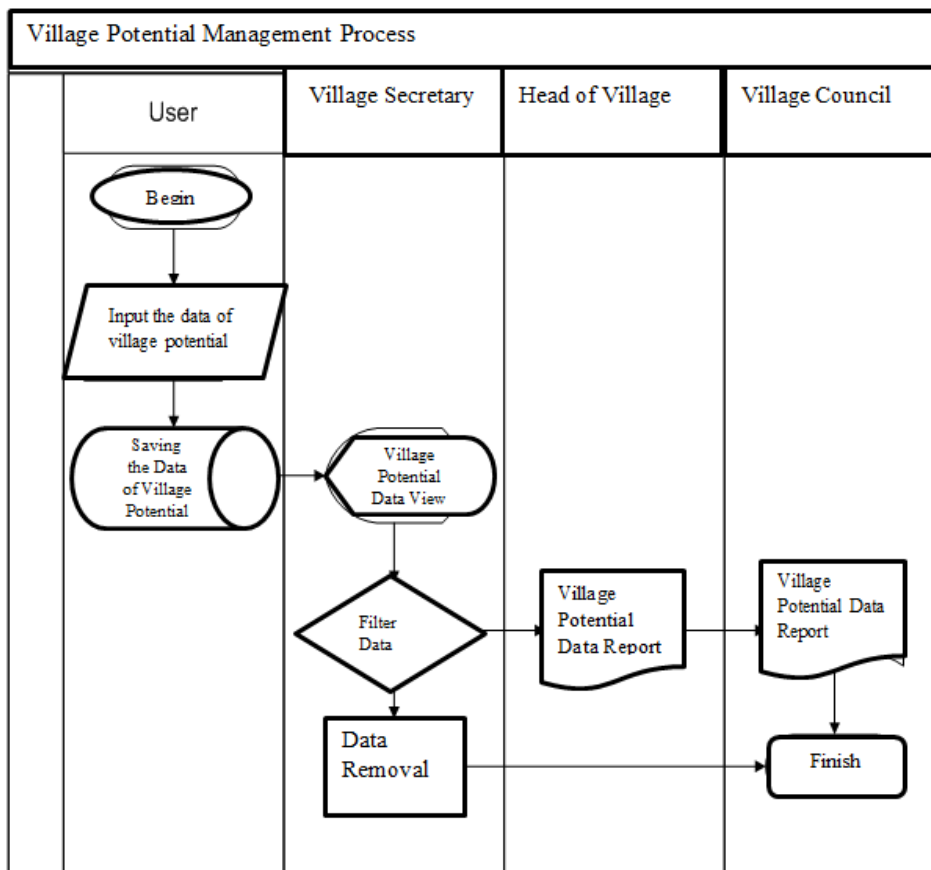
Village Potential Management Process

User

Village Secretary

Head of Village

Village Council

Begin

Input the data of village potential

Saving the Data of Village Potential

Village Potential Data View

Filter Data

Village Potential Data Report

Village Potential Data Report

Data Removal

Finish